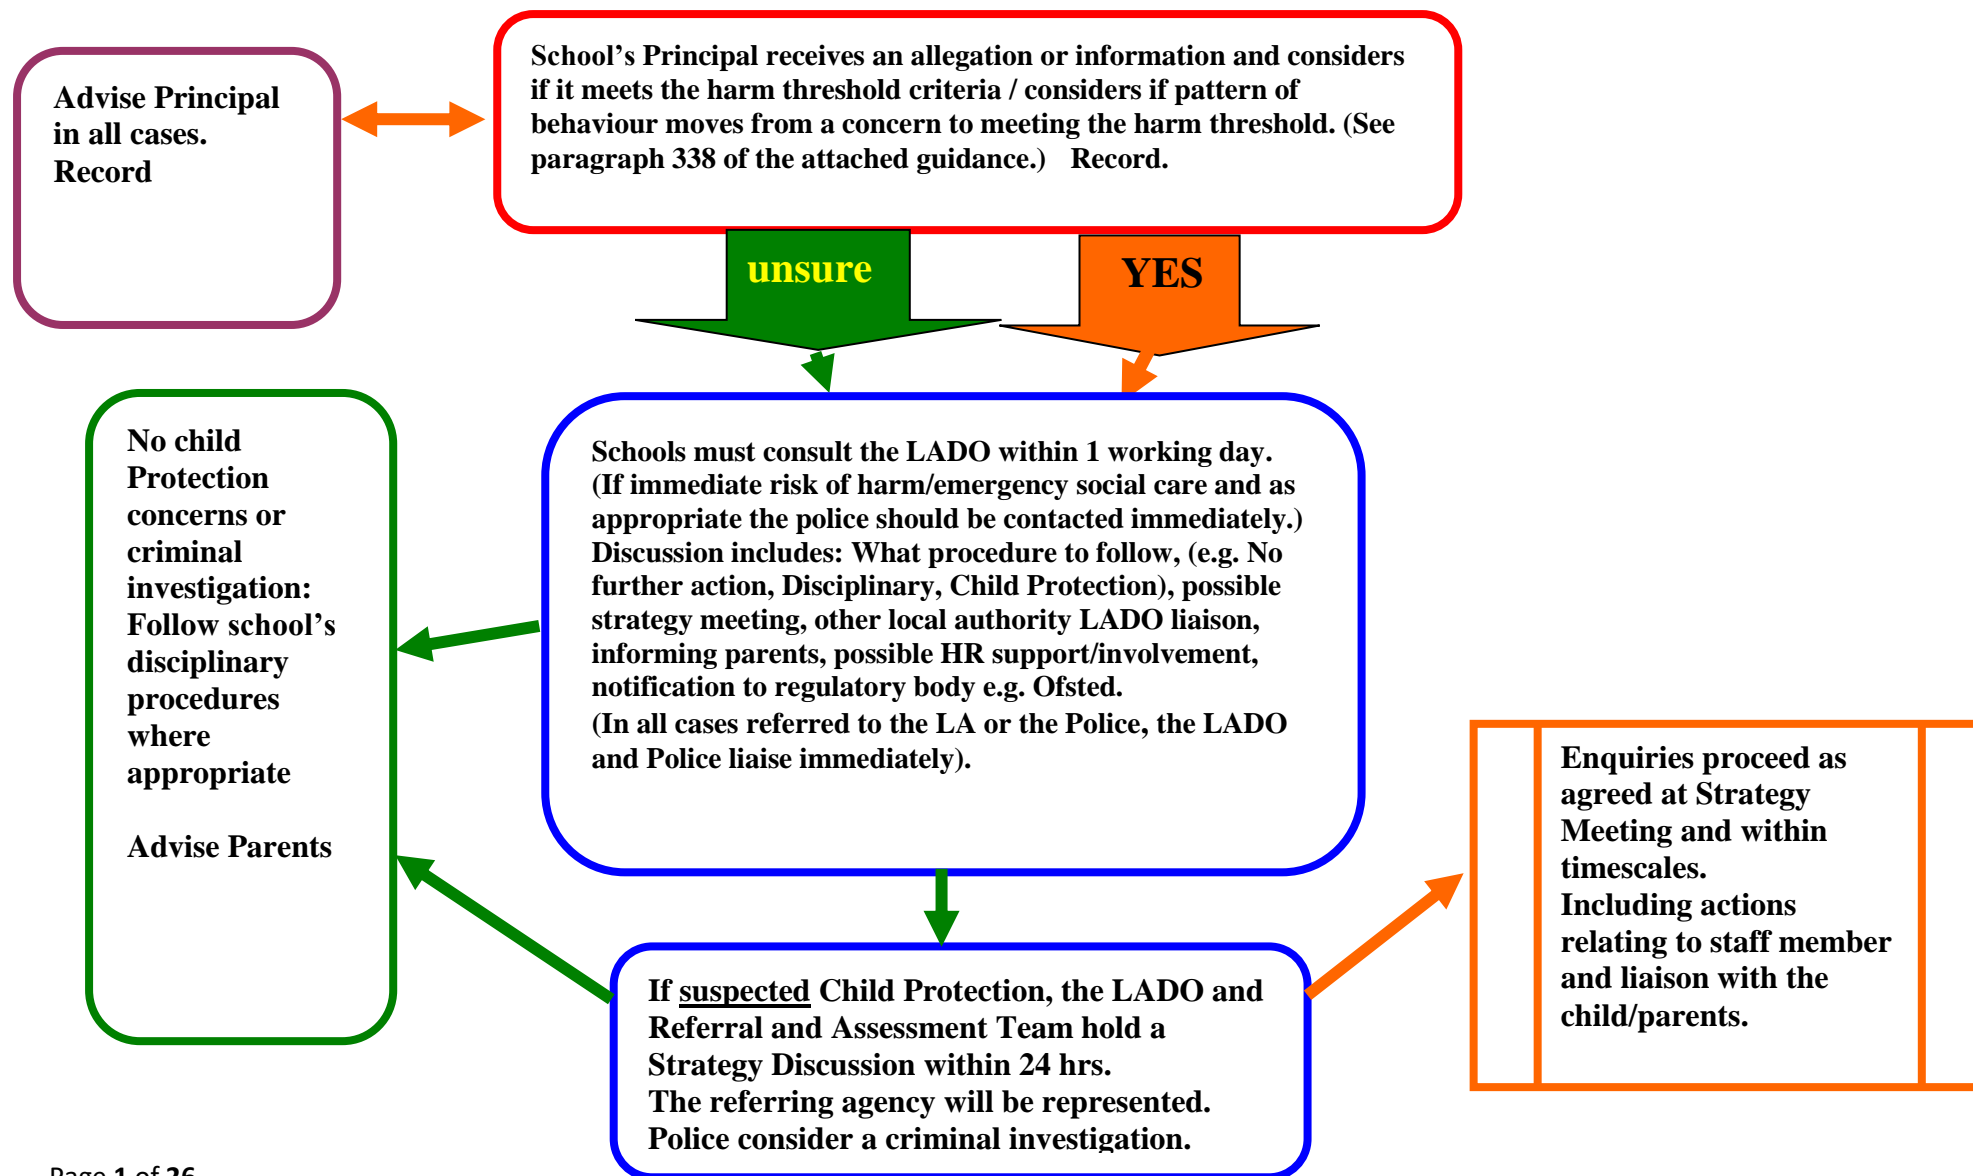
Advise Principal in all cases. Record

School's Principal receives an allegation or information and considers if it meets the harm threshold criteria / considers if pattern of behaviour moves from a concern to meeting the harm threshold. (See paragraph 338 of the attached guidance.) Record.

unsure

YES

No child Protection concerns or criminal investigation: Follow school's disciplinary procedures where appropriate

Advise Parents

Schools must consult the LADO within 1 working day. (If immediate risk of harm/emergency social care and as appropriate the police should be contacted immediately.) Discussion includes: What procedure to follow, (e.g. No further action, Disciplinary, Child Protection), possible strategy meeting, other local authority LADO liaison, informing parents, possible HR support/involvement, notification to regulatory body e.g. Ofsted.
(In all cases referred to the LA or the Police, the LADO and Police liaise immediately).

Enquiries proceed as agreed at Strategy Meeting and within timescales.
Including actions relating to staff member and liaison with the child/parents.

If suspected Child Protection, the LADO and Referral and Assessment Team hold a Strategy Discussion within 24 hrs.
The referring agency will be represented.
Police consider a criminal investigation.

Page 1 of 26